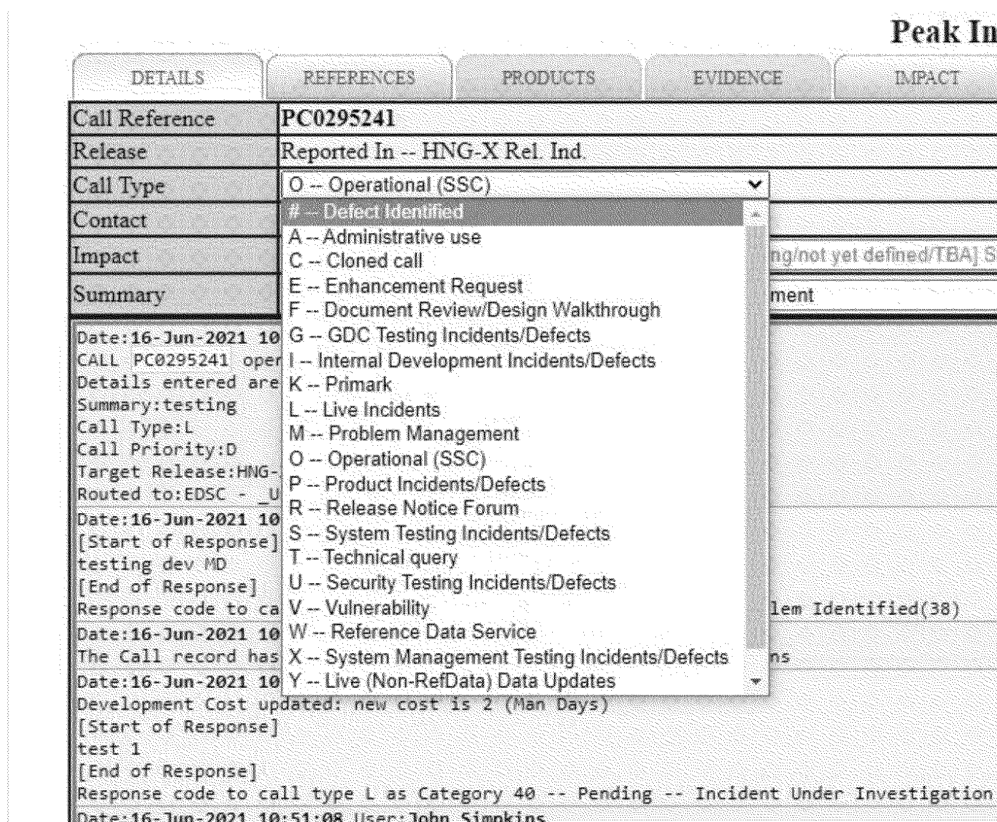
Peak In

DETAILS | REFERENCES | PRODUCTS | EVIDENCE | IMPACT

| Call Reference | PC0295241 |
|---|---|
| Release | Reported In -- HNG-X Rel. Ind. |
| Call Type | O -- Operational (SSC) |
| Contact | |
| Impact | ng/not yet defined/TBA] S |
| Summary | ment |

# -- Defect Identified
A -- Administrative use
C -- Cloned call
E -- Enhancement Request
F -- Document Review/Design Walkthrough
G -- GDC Testing Incidents/Defects
I -- Internal Development Incidents/Defects
K -- Primark
L -- Live Incidents
M -- Problem Management
O -- Operational (SSC)
P -- Product Incidents/Defects
R -- Release Notice Forum
S -- System Testing Incidents/Defects
T -- Technical query
U -- Security Testing Incidents/Defects
V -- Vulnerability
W -- Reference Data Service
X -- System Management Testing Incidents/Defects
Y -- Live (Non-RefData) Data Updates

Date:16-Jun-2021 10
CALL PC0295241 oper
Details entered are
Summary:testing
Call Type:L
Call Priority:D
Target Release:HNG-
Routed to:EDSC - _U
Date:16-Jun-2021 10
[Start of Response]
testing dev MD
[End of Response]
Response code to ca lem Identified(38)
Date:16-Jun-2021 10
The Call record has ns
Date:16-Jun-2021 10
Development Cost updated: new cost is 2 (Man Days)
[Start of Response]
test 1
[End of Response]
Response code to call type L as Category 40 -- Pending -- Incident Under Investigation
Date:16-Jun-2021 10:51:08 User:John Simpkins